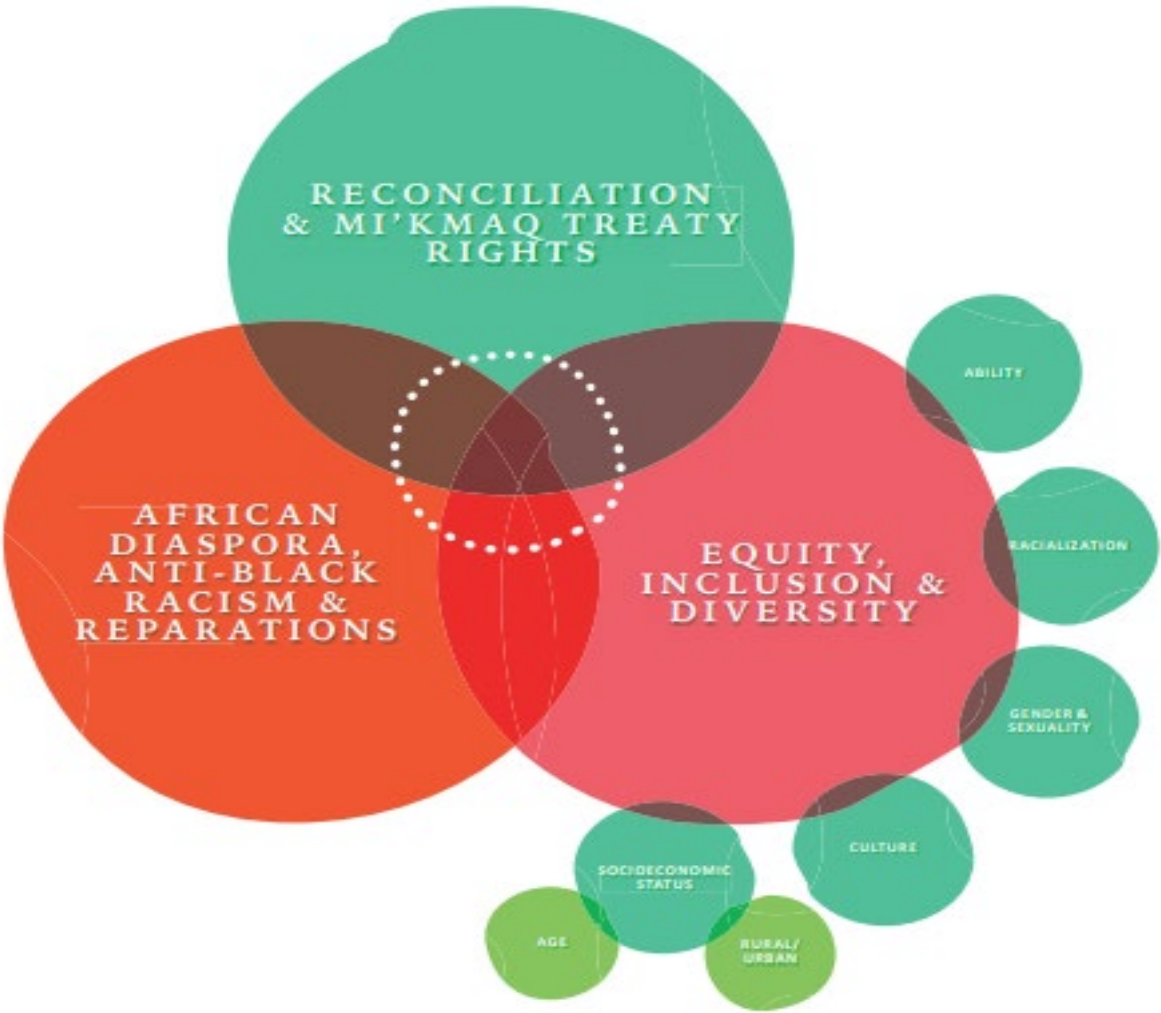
RECONCILIATION & MI'KMAQ TREATY RIGHTS

AFRICAN DIASPORA, ANTI-BLACK RACISM & REPARATIONS

EQUITY, INCLUSION & DIVERSITY

ABILITY

RACIALIZATION

GENDER & SEXUALITY

CULTURE

SOCIOECONOMIC STATUS

AGE

RURAL/ URBAN